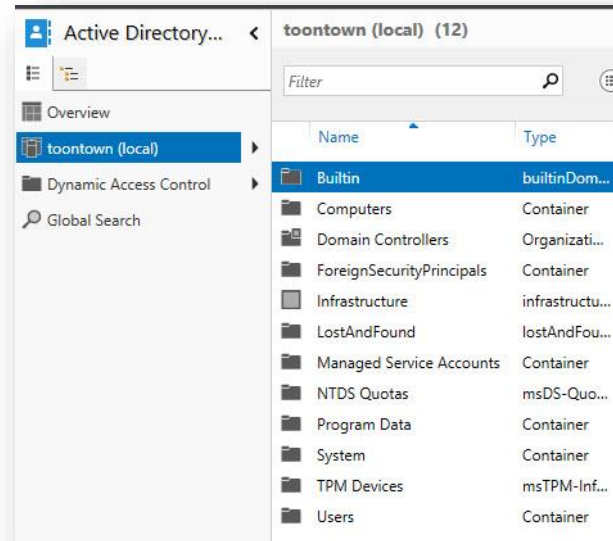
Active Directory...

Overview
toontown (local)
Dynamic Access Control
Global Search

toontown (local) (12)

Filter

| Name | Type |
|---|---|
| Builtin | builtinDom... |
| Computers | Container |
| Domain Controllers | Organizati... |
| ForeignSecurityPrincipals | Container |
| Infrastructure | infrastructu... |
| LostAndFound | lostAndFou... |
| Managed Service Accounts | Container |
| NTDS Quotas | msDS-Quo... |
| Program Data | Container |
| System | Container |
| TPM Devices | msTPM-Inf... |
| Users | Container |